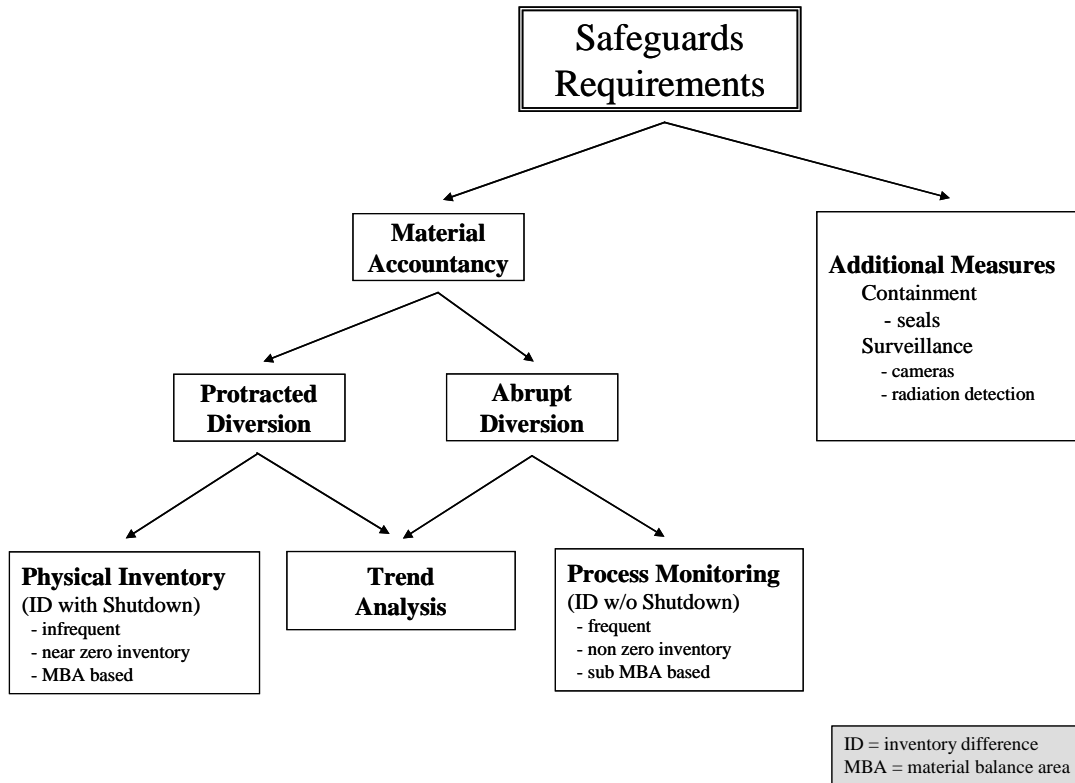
Safeguards Requirements

Material Accountancy

Additional Measures
Containment
- seals
Surveillance
- cameras
- radiation detection

Protracted Diversion

Abrupt Diversion

Physical Inventory
(ID with Shutdown)
- infrequent
- near zero inventory
- MBA based

Trend Analysis

Process Monitoring
(ID w/o Shutdown)
- frequent
- non zero inventory
- sub MBA based

ID = inventory difference
MBA = material balance area